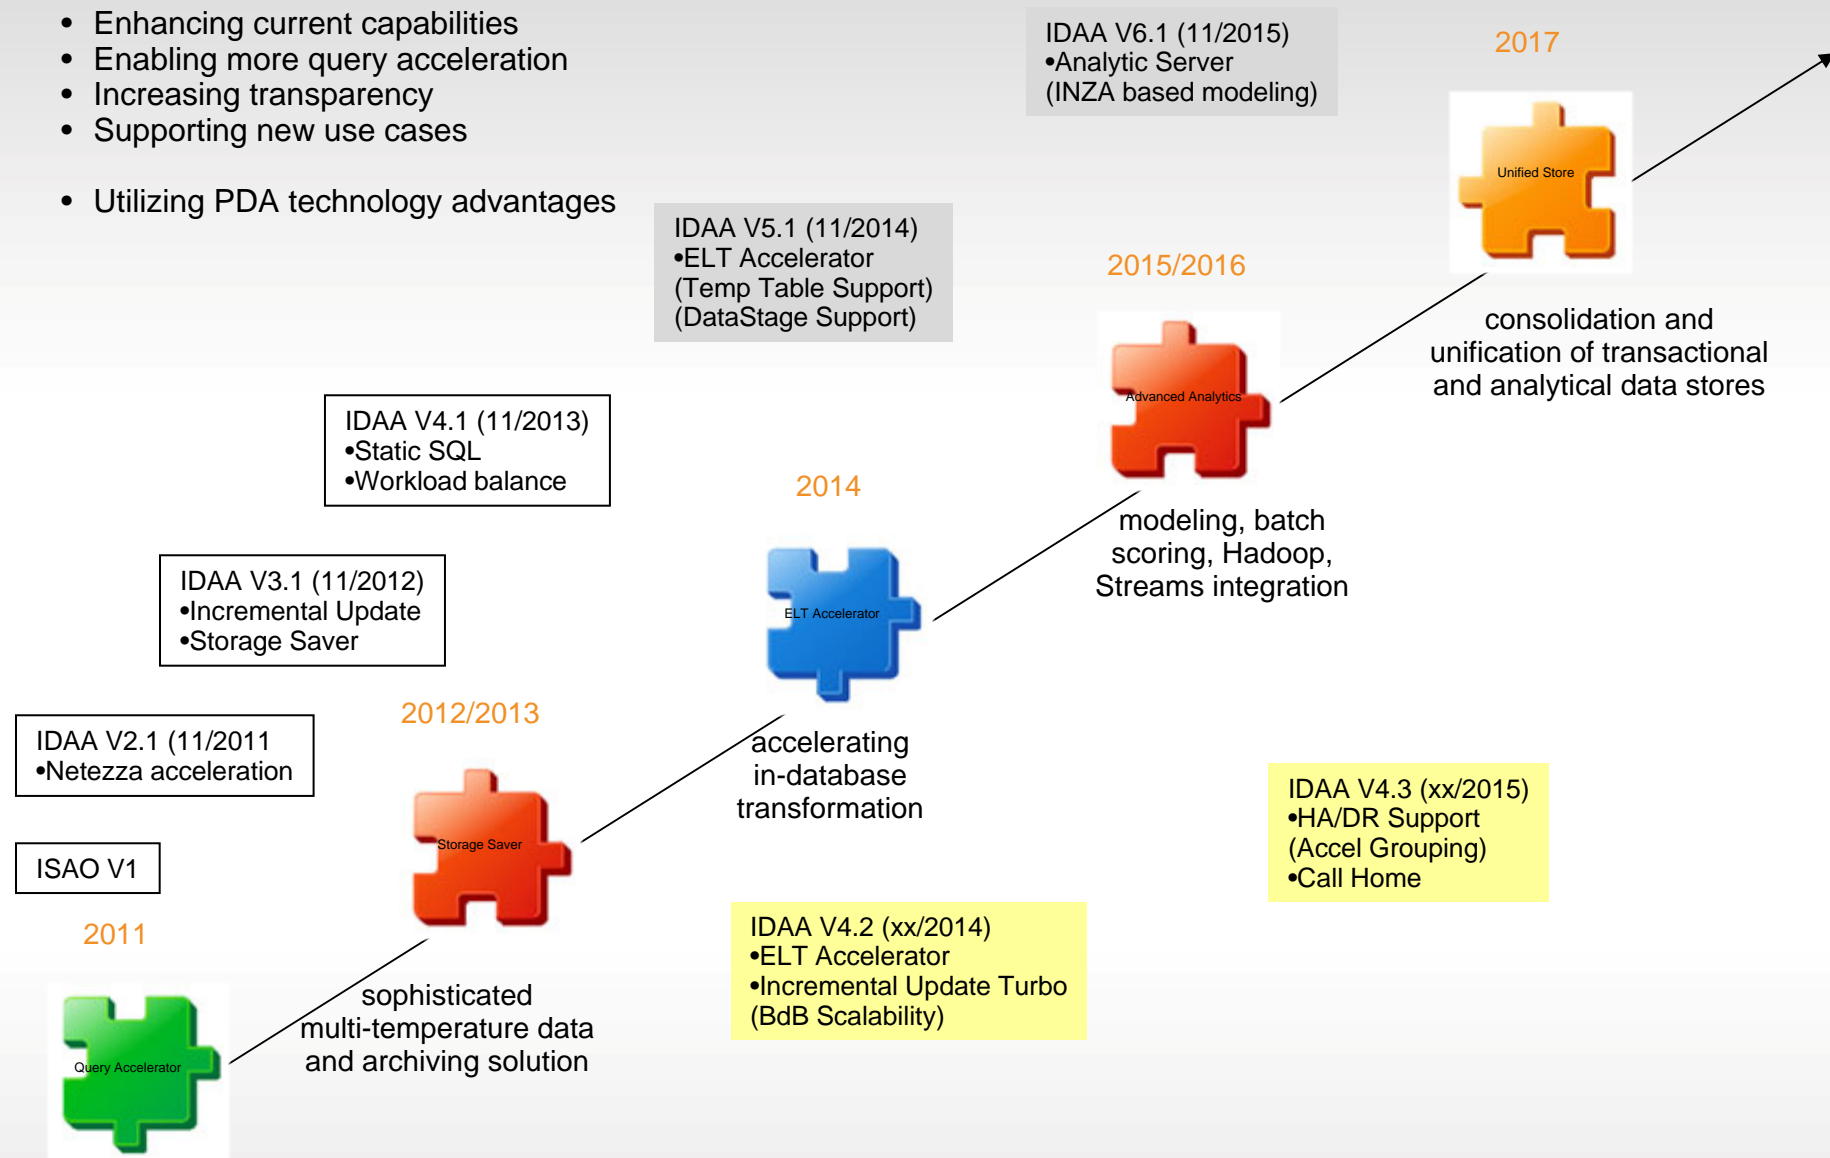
• Enhancing current capabilities
• Enabling more query acceleration
• Increasing transparency
• Supporting new use cases

• Utilizing PDA technology advantages

IDAA V6.1 (11/2015)
•Analytic Server
(INZA based modeling)

2017

Unified Store

IDAA V5.1 (11/2014)
•ELT Accelerator
(Temp Table Support)
(DataStage Support)

2015/2016

consolidation and unification of transactional and analytical data stores

Advanced Analytics

IDAA V4.1 (11/2013)
•Static SQL
•Workload balance

2014

modeling, batch scoring, Hadoop, Streams integration

IDAA V3.1 (11/2012)
•Incremental Update
•Storage Saver

ELT Accelerator

2012/2013

IDAA V2.1 (11/2011
•Netezza acceleration

accelerating in-database transformation

IDAA V4.3 (xx/2015)
•HA/DR Support
(Accel Grouping)
•Call Home

Storage Saver

ISAO V1

2011

IDAA V4.2 (xx/2014)
•ELT Accelerator
•Incremental Update Turbo
(BdB Scalability)

sophisticated multi-temperature data and archiving solution

Query Accelerator